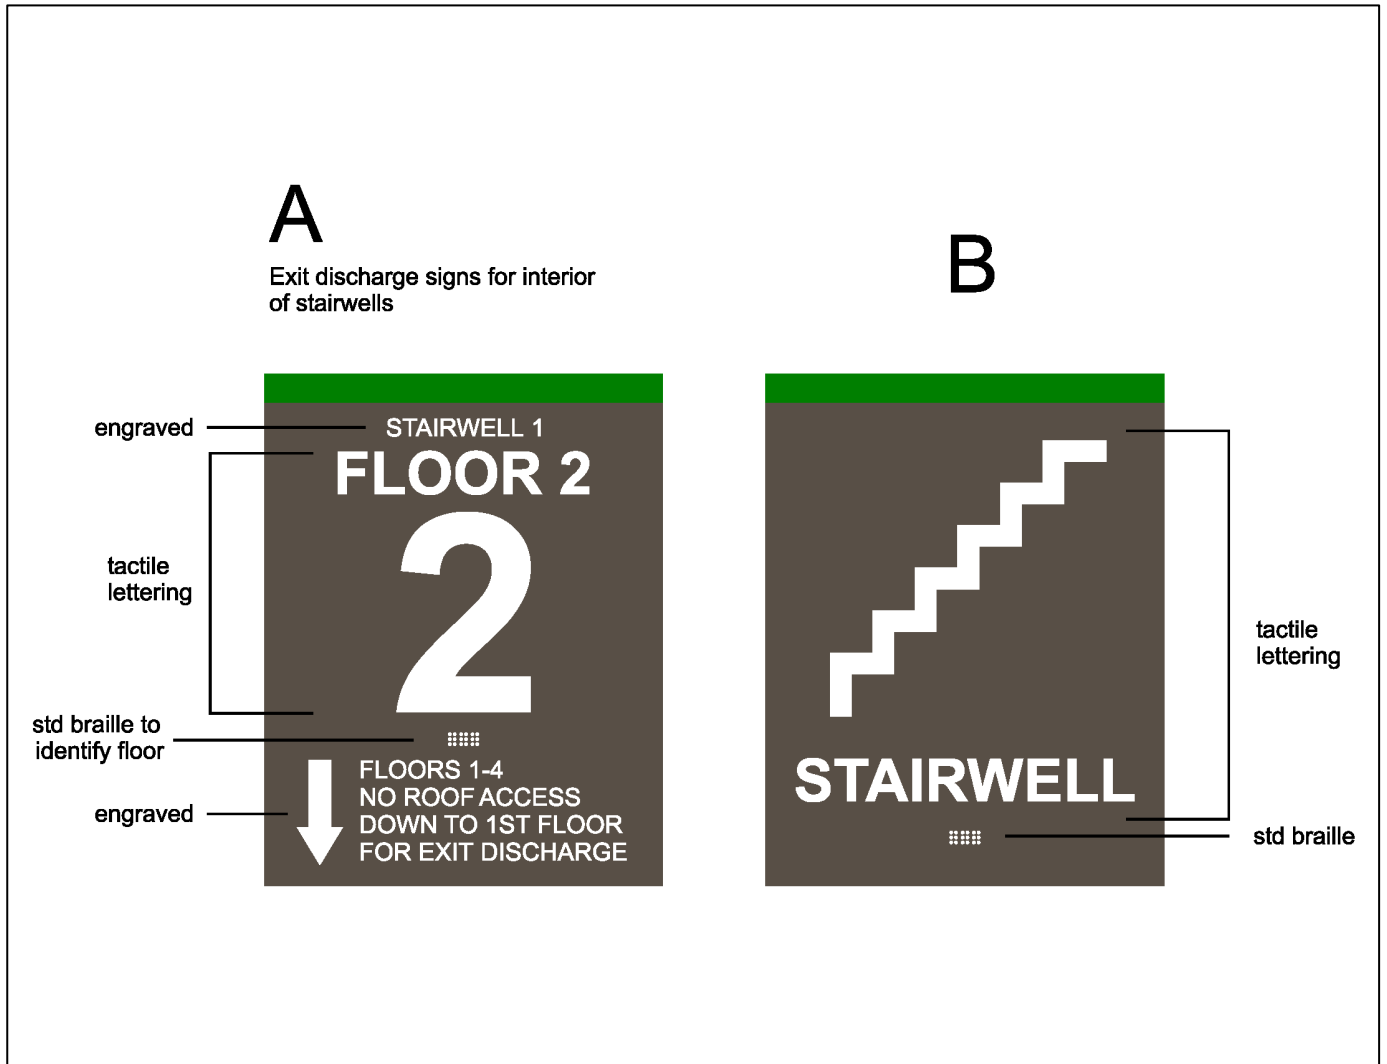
A

Exit discharge signs for interior of stairwells

engraved

STAIRWELL 1

FLOOR 2

tactile lettering

2

std braille to identify floor

engraved

FLOORS 1-4
NO ROOF ACCESS
DOWN TO 1ST FLOOR
FOR EXIT DISCHARGE

B

tactile lettering

STAIRWELL

std braille